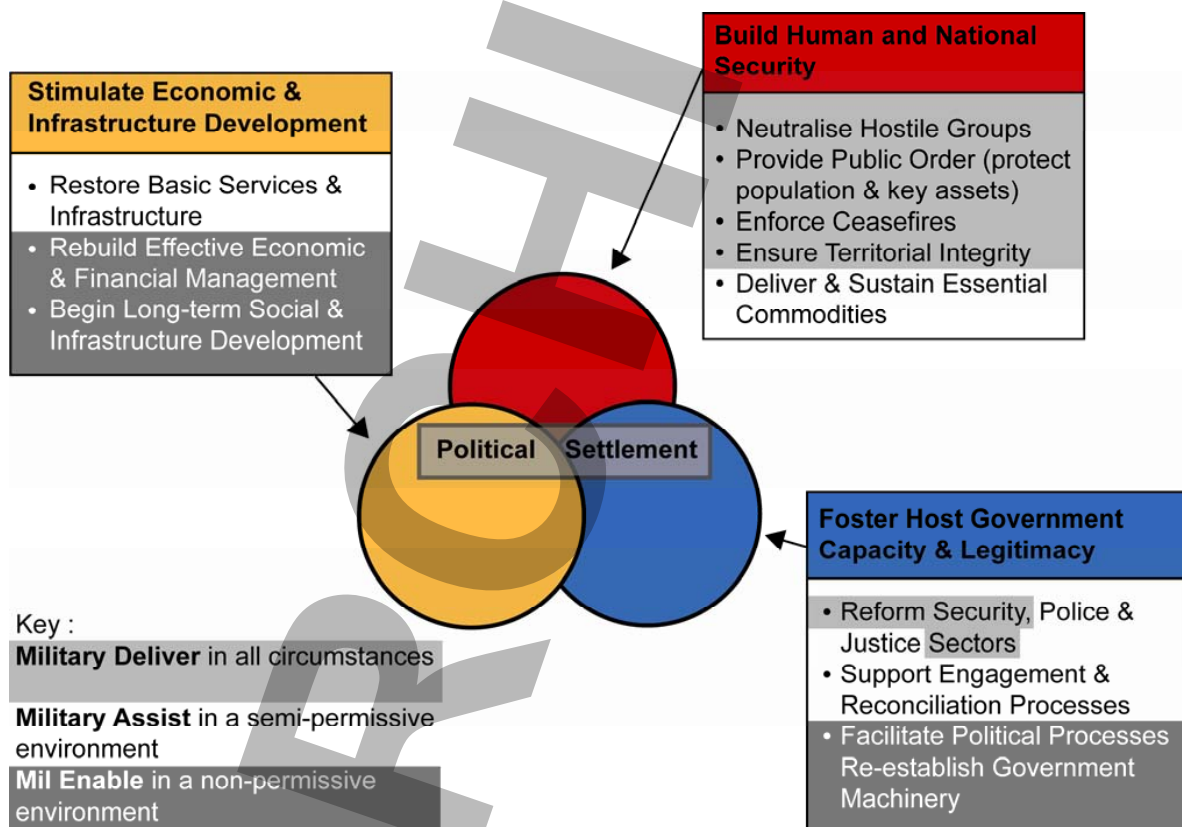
Stimulate Economic & Infrastructure Development

- Restore Basic Services & Infrastructure
- Rebuild Effective Economic & Financial Management
- Begin Long-term Social & Infrastructure Development

Build Human and National Security

- Neutralise Hostile Groups
- Provide Public Order (protect population & key assets)
- Enforce Ceasefires
- Ensure Territorial Integrity
- Deliver & Sustain Essential Commodities

Political Settlement

Foster Host Government Capacity & Legitimacy

- Reform Security, Police & Justice Sectors
- Support Engagement & Reconciliation Processes
- Facilitate Political Processes Re-establish Government Machinery

Key :
**Military Deliver** in all circumstances

**Military Assist** in a semi-permissive environment

**Mil Enable** in a non-permissive environment